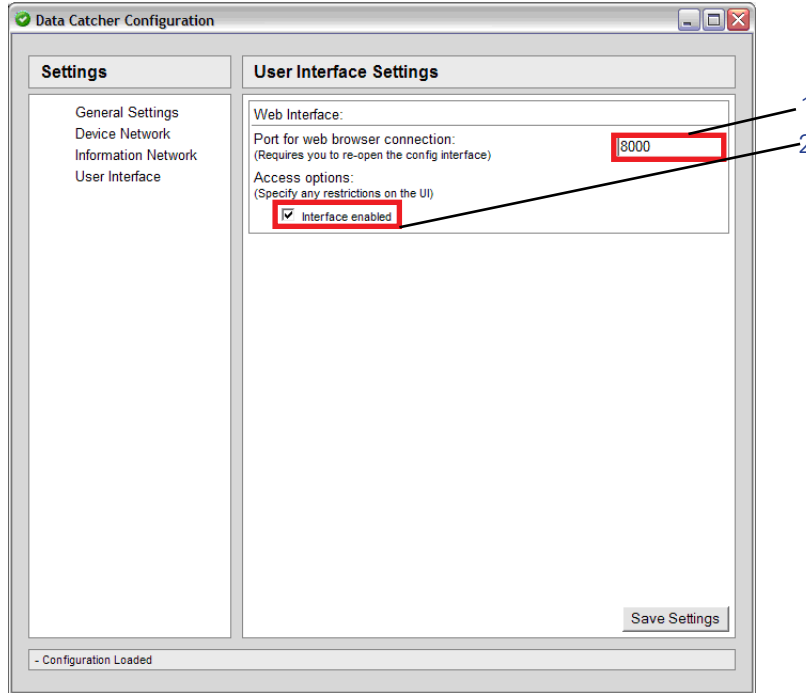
Data Catcher Configuration

Settings

General Settings
Device Network
Information Network
User Interface

User Interface Settings

Web Interface:

Port for web browser connection:
(Requires you to re-open the config interface)

8000

Access options:
(Specify any restrictions on the UI)

Interface enabled

1

2

Save Settings

- Configuration Loaded